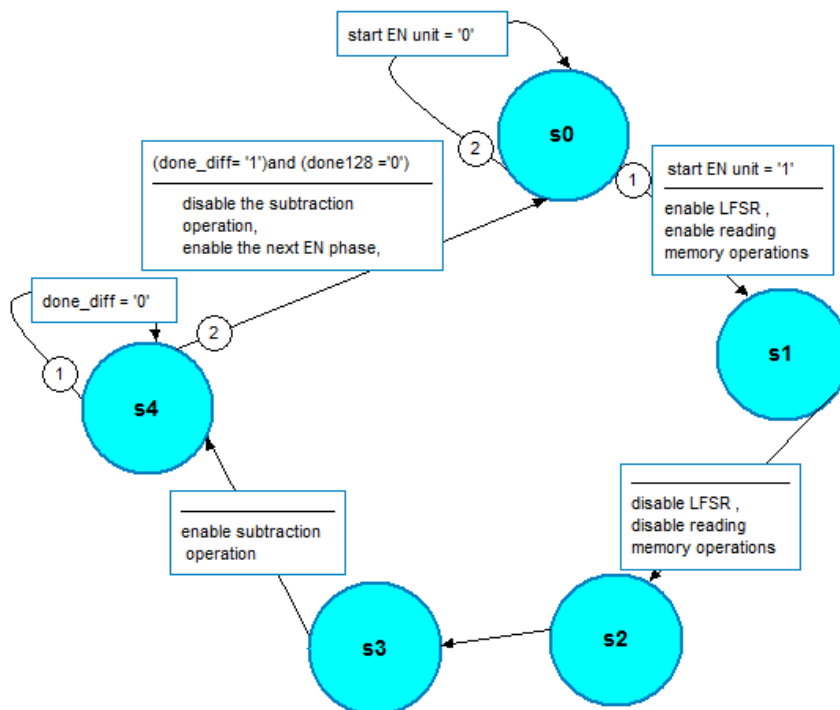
start EN unit = '0'

2

s0

1

start EN unit = '1'

enable LFSR ,
enable reading
memory operations

(done_diff= '1')and (done128 ='0')

disable the subtraction operation,
enable the next EN phase,

done_diff = '0'

2

1

s4

s1

disable LFSR ,
disable reading
memory operations

enable subtraction
operation

s3

s2